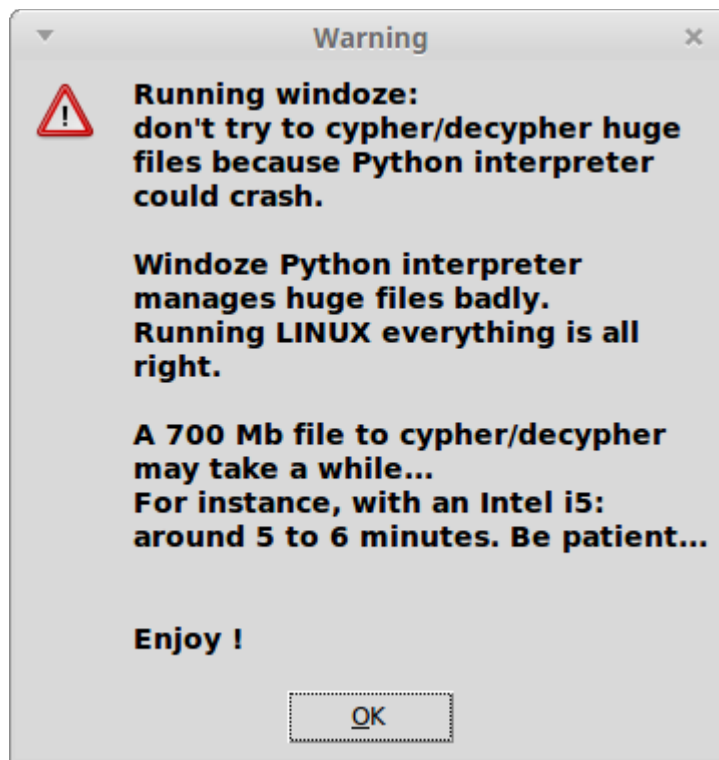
Warning

Running windoze:
don't try to cypher/decypher huge files because Python interpreter could crash.

Windoze Python interpreter manages huge files badly.
Running LINUX everything is all right.

A 700 Mb file to cypher/decypher may take a while...
For instance, with an Intel i5: around 5 to 6 minutes. Be patient...

Enjoy !

OK